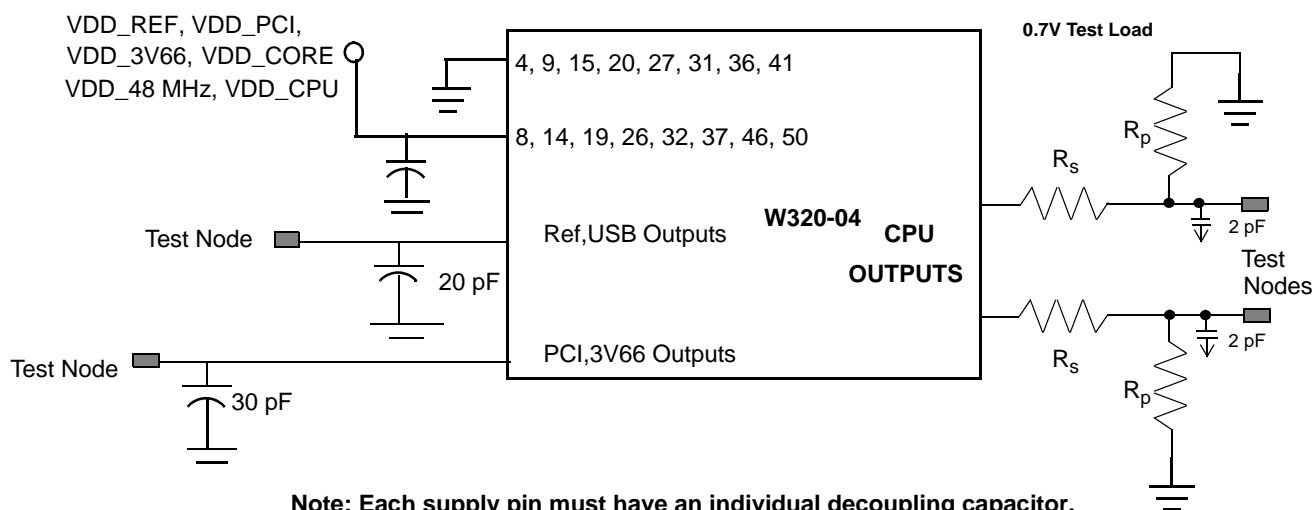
VDD_REF, VDD_PCI, VDD_3V66, VDD_CORE VDD_48 MHz, VDD_CPU

4, 9, 15, 20, 27, 31, 36, 41

8, 14, 19, 26, 32, 37, 46, 50

0.7V Test Load

$R_p$

$R_s$

W320-04

CPU OUTPUTS

Test Node

Ref,USB Outputs

20 pF

2 pF

Test Nodes

2 pF

$R_s$

$R_p$

Test Node

PCI,3V66 Outputs

30 pF

Note: Each supply pin must have an individual decoupling capacitor.